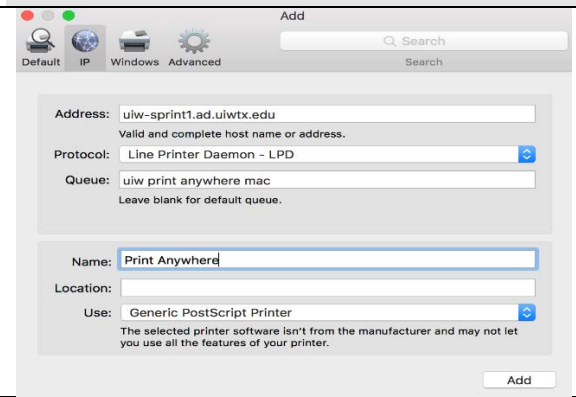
Add

Default IP Windows Advanced

Search

Search

Address: uiw-sprint1.ad.uiwtx.edu

Valid and complete host name or address.

Protocol: Line Printer Daemon - LPD

Queue: uiw print anywhere mac

Leave blank for default queue.

Name: Print Anywhere

Location:

Use: Generic PostScript Printer

The selected printer software isn't from the manufacturer and may not let you use all the features of your printer.

Add